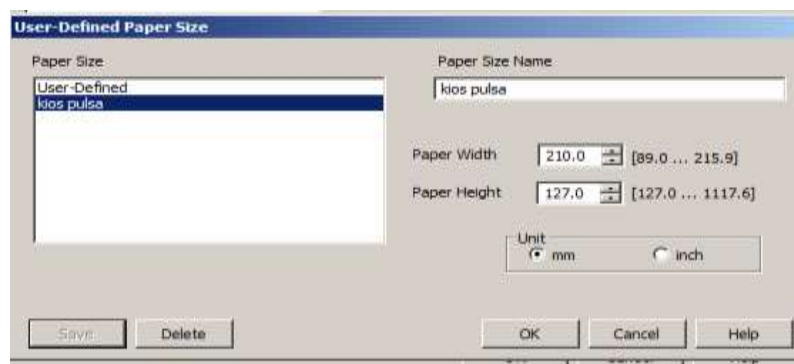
User-Defined Paper Size

Paper Size

User-Defined
kios pulsa

Paper Size Name

kios pulsa

Paper Width 210.0 [89.0 ... 215.9]

Paper Height 127.0 [127.0 ... 1117.6]

Unit
mm inch

Save Delete OK Cancel Help